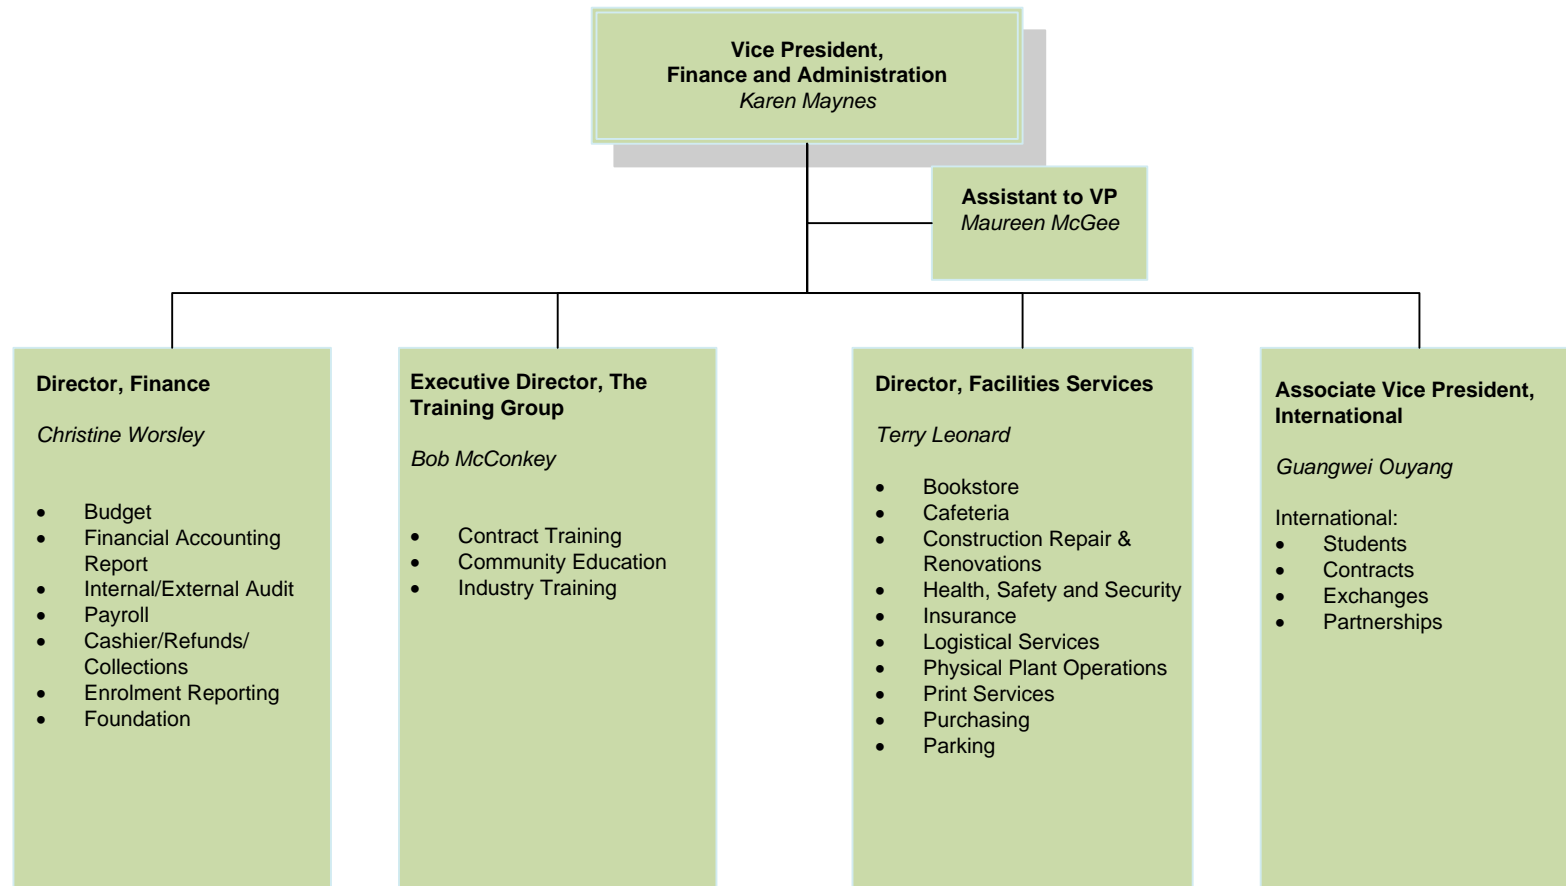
**Vice President, Finance and Administration**
*Karen Maynes*

**Assistant to VP**
*Maureen McGee*

**Director, Finance**

*Christine Worsley*

- Budget
- Financial Accounting Report
- Internal/External Audit
- Payroll
- Cashier/Refunds/ Collections
- Enrolment Reporting
- Foundation

**Executive Director, The Training Group**

*Bob McConkey*

- Contract Training
- Community Education
- Industry Training

**Director, Facilities Services**

*Terry Leonard*

- Bookstore
- Cafeteria
- Construction Repair & Renovations
- Health, Safety and Security
- Insurance
- Logistical Services
- Physical Plant Operations
- Print Services
- Purchasing
- Parking

**Associate Vice President, International**

*Guangwei Ouyang*

International:
- Students
- Contracts
- Exchanges
- Partnerships